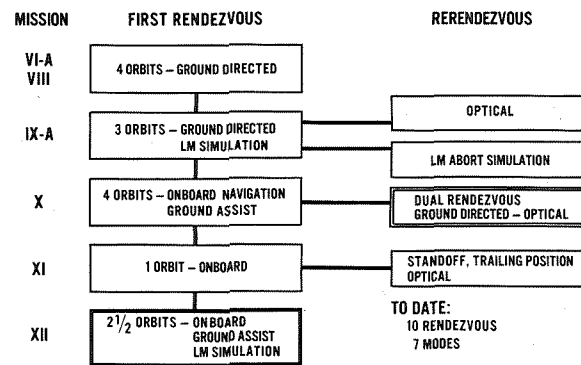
MISSION

FIRST RENDEZVOUS

RERENDEZVOUS

VI-A
VIII

4 ORBITS – GROUND DIRECTED

IX-A

3 ORBITS – GROUND DIRECTED
LM SIMULATION

OPTICAL

LM ABORT SIMULATION

X

4 ORBITS – ONBOARD NAVIGATION
GROUND ASSIST

DUAL RENDEZVOUS
GROUND DIRECTED – OPTICAL

XI

1 ORBIT – ONBOARD

STANDOFF, TRAILING POSITION
OPTICAL

TO DATE:
10 RENDEZVOUS
7 MODES

XII

$2\frac{1}{2}$ ORBITS – ONBOARD
GROUND ASSIST
LM SIMULATION